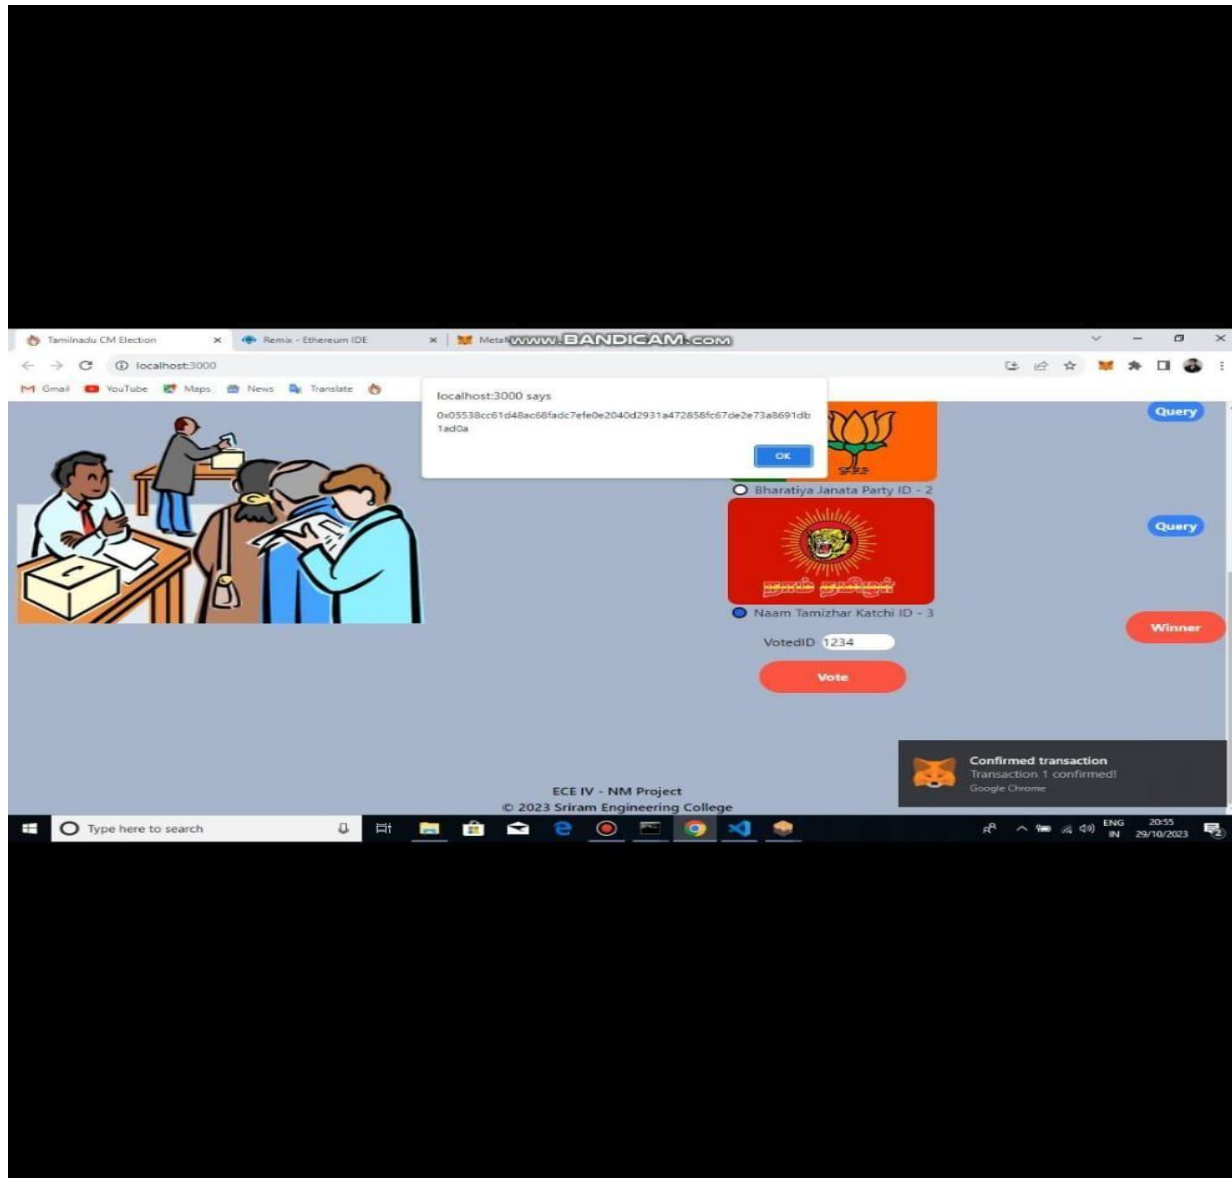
Tamilnadu CM Election × Remix - Ethereum IDE × Metal www.BANDICAM.com

localhost:3000

Gmail YouTube Maps News Translate

localhost:3000 says
0x05538cc61d48ac68fadc7efe0e2040d2931a472858fc67de2e73a8691db1ad0a
OK

Query

Bharatiya Janata Party ID - 2

Query

நாம் தமிழர்

Naam Tamizhar Katchi ID - 3

Winner

VotedID 1234

Vote

Confirmed transaction
Transaction 1 confirmed!
Google Chrome

ECE IV - NM Project
© 2023 Sriram Engineering College

Type here to search

ENG IN 20:55 29/10/2023